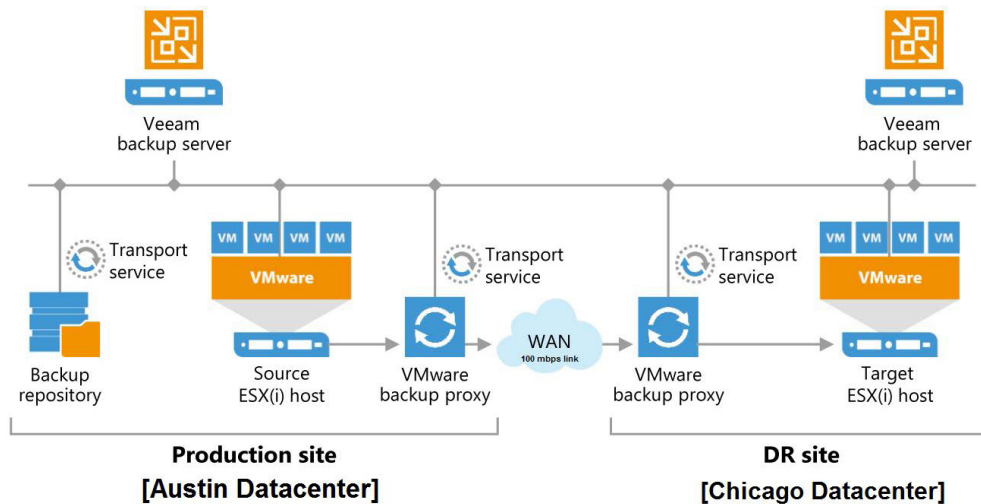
Veeam backup server

Veeam backup server

Transport service

VM VM VM VM

VMware

Transport service

Transport service

VM VM VM VM

VMware

WAN
100 mbps link

Backup repository

Source ESX(i) host

VMware backup proxy

VMware backup proxy

Target ESX(i) host

Production site
[Austin Datacenter]

DR site
[Chicago Datacenter]